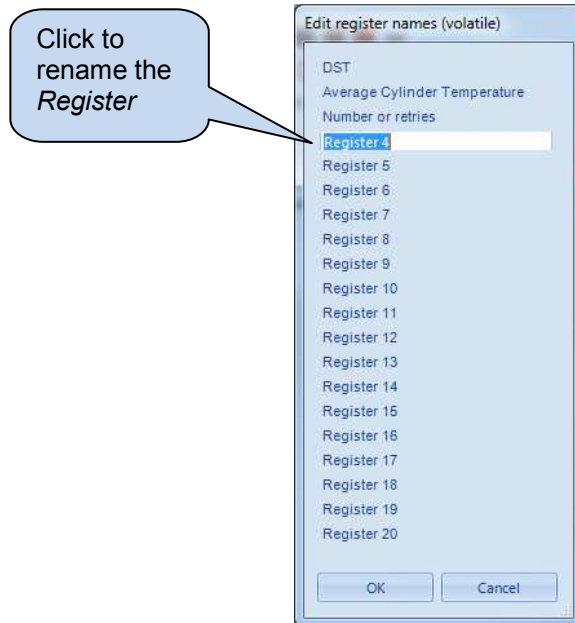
Click to rename the *Register*

Edit register names (volatile)

DST
Average Cylinder Temperature
Number or retries
Register 4
Register 5
Register 6
Register 7
Register 8
Register 9
Register 10
Register 11
Register 12
Register 13
Register 14
Register 15
Register 16
Register 17
Register 18
Register 19
Register 20

OK
Cancel